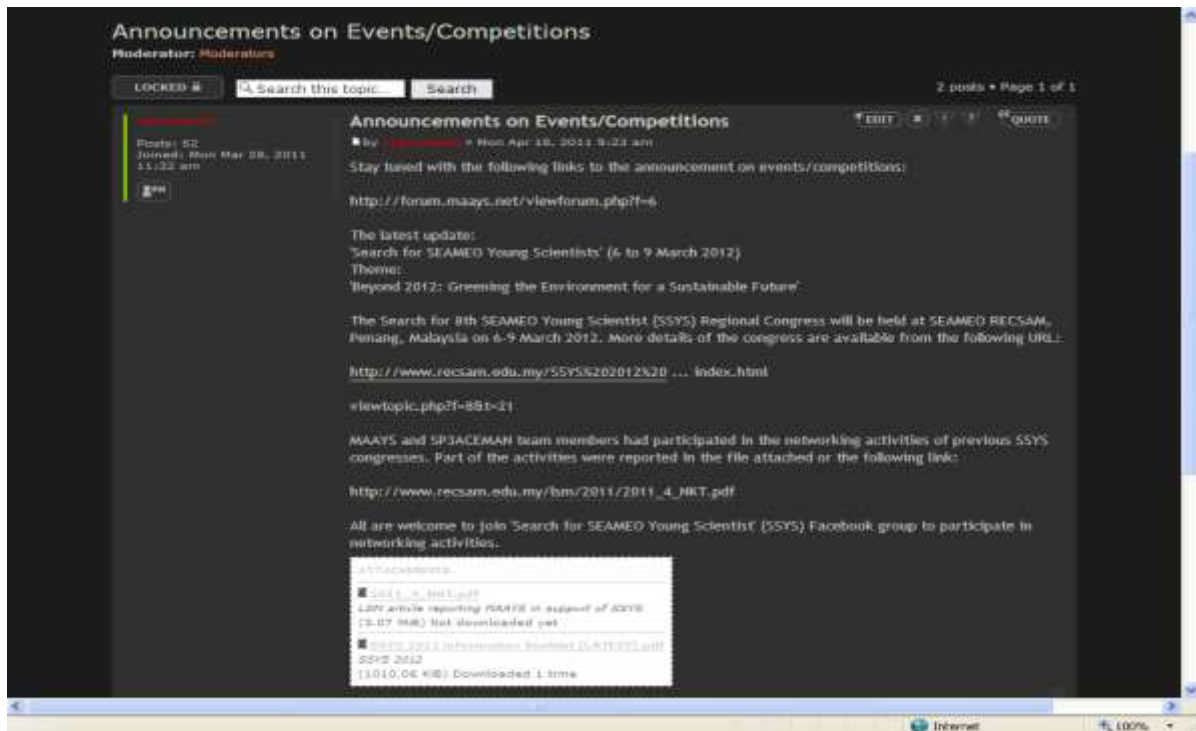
Announcements on Events/Competitions

Moderator: Moderators

LOCKED

Search this topic...

Search

2 posts • Page 1 of 1

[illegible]

Posts: 52

Joined: Mon Mar 28, 2011 11:32 am

PM

Announcements on Events/Competitions

by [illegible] » Mon Apr 18, 2011 9:23 am

EDIT

QUOTE

Stay tuned with the following links to the announcement on events/competitions:

http://forum.maays.net/viewforum.php?f=6

The latest update:
'Search for SEAMEO Young Scientists' (6 to 9 March 2012)
Theme:
'Beyond 2012: Greening the Environment for a Sustainable Future'

The Search for 8th SEAMEO Young Scientist (SSYS) Regional Congress will be held at SEAMEO RECSAM, Penang, Malaysia on 6-9 March 2012. More details of the congress are available from the following URL:

http://www.recsam.edu.my/SSYS%202012%20 ... index.html

viewtopic.php?f=8&t=21

MAAYS and SP3ACEMAN team members had participated in the networking activities of previous SSYS congresses. Part of the activities were reported in the file attached or the following link:

http://www.recsam.edu.my/lsm/2011/2011_4_NKT.pdf

All are welcome to join 'Search for SEAMEO Young Scientist' (SSYS) Facebook group to participate in networking activities.

ATTACHMENTS

2011_4_NKT.pdf
LSM article reporting MAAYS in support of SSYS
(3.07 MiB) Not downloaded yet

SSYS 2012 Information Booklet [LATEST].pdf
SSYS 2012
(1010.06 KiB) Downloaded 1 time

Internet

100%